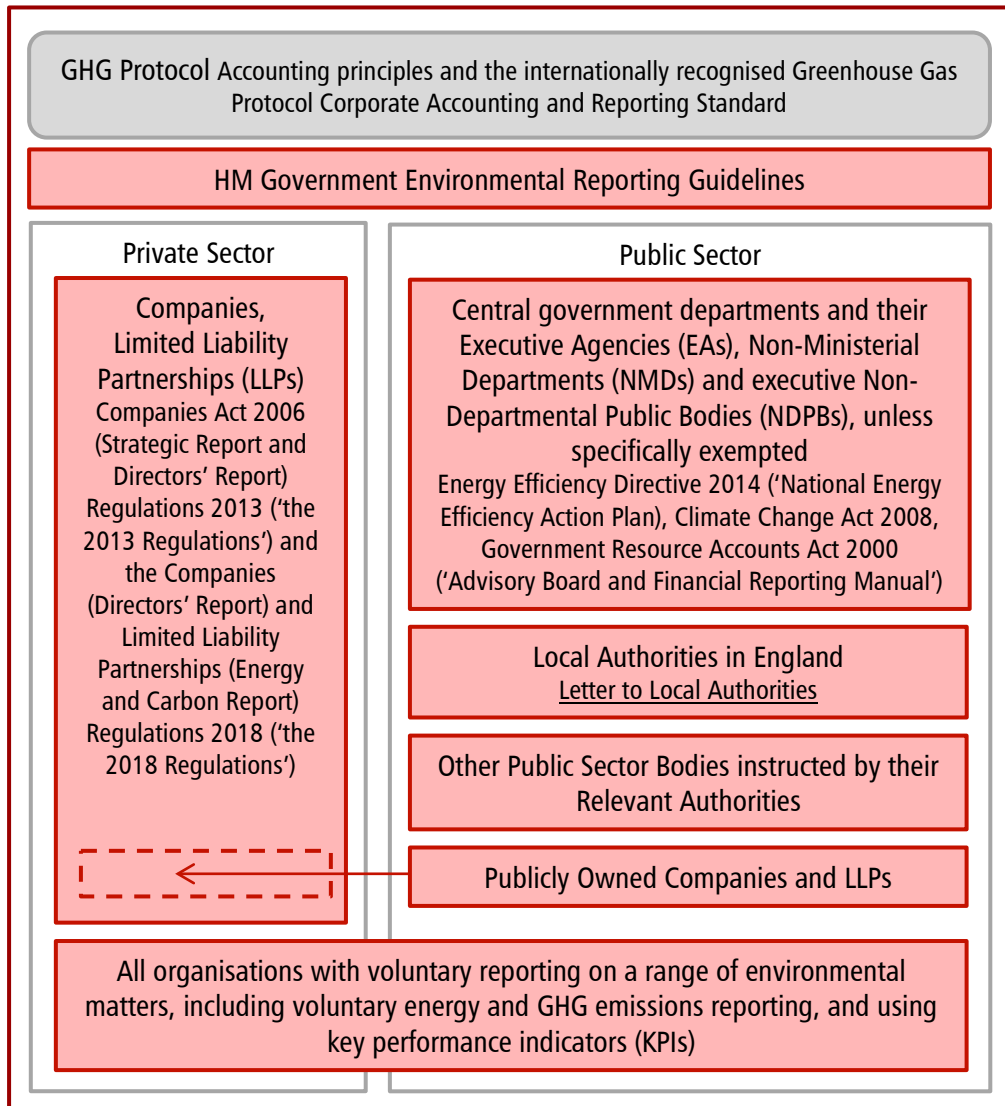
GHG Protocol Accounting principles and the internationally recognised Greenhouse Gas Protocol Corporate Accounting and Reporting Standard

HM Government Environmental Reporting Guidelines

Private Sector

Companies, Limited Liability Partnerships (LLPs)
Companies Act 2006 (Strategic Report and Directors' Report) Regulations 2013 ('the 2013 Regulations') and the Companies (Directors' Report) and Limited Liability Partnerships (Energy and Carbon Report) Regulations 2018 ('the 2018 Regulations')

Public Sector

Central government departments and their Executive Agencies (EAs), Non-Ministerial Departments (NMDs) and executive Non-Departmental Public Bodies (NDPBs), unless specifically exempted
Energy Efficiency Directive 2014 ('National Energy Efficiency Action Plan), Climate Change Act 2008, Government Resource Accounts Act 2000 ('Advisory Board and Financial Reporting Manual')

Local Authorities in England
Letter to Local Authorities

Other Public Sector Bodies instructed by their Relevant Authorities

Publicly Owned Companies and LLPs

All organisations with voluntary reporting on a range of environmental matters, including voluntary energy and GHG emissions reporting, and using key performance indicators (KPIs)